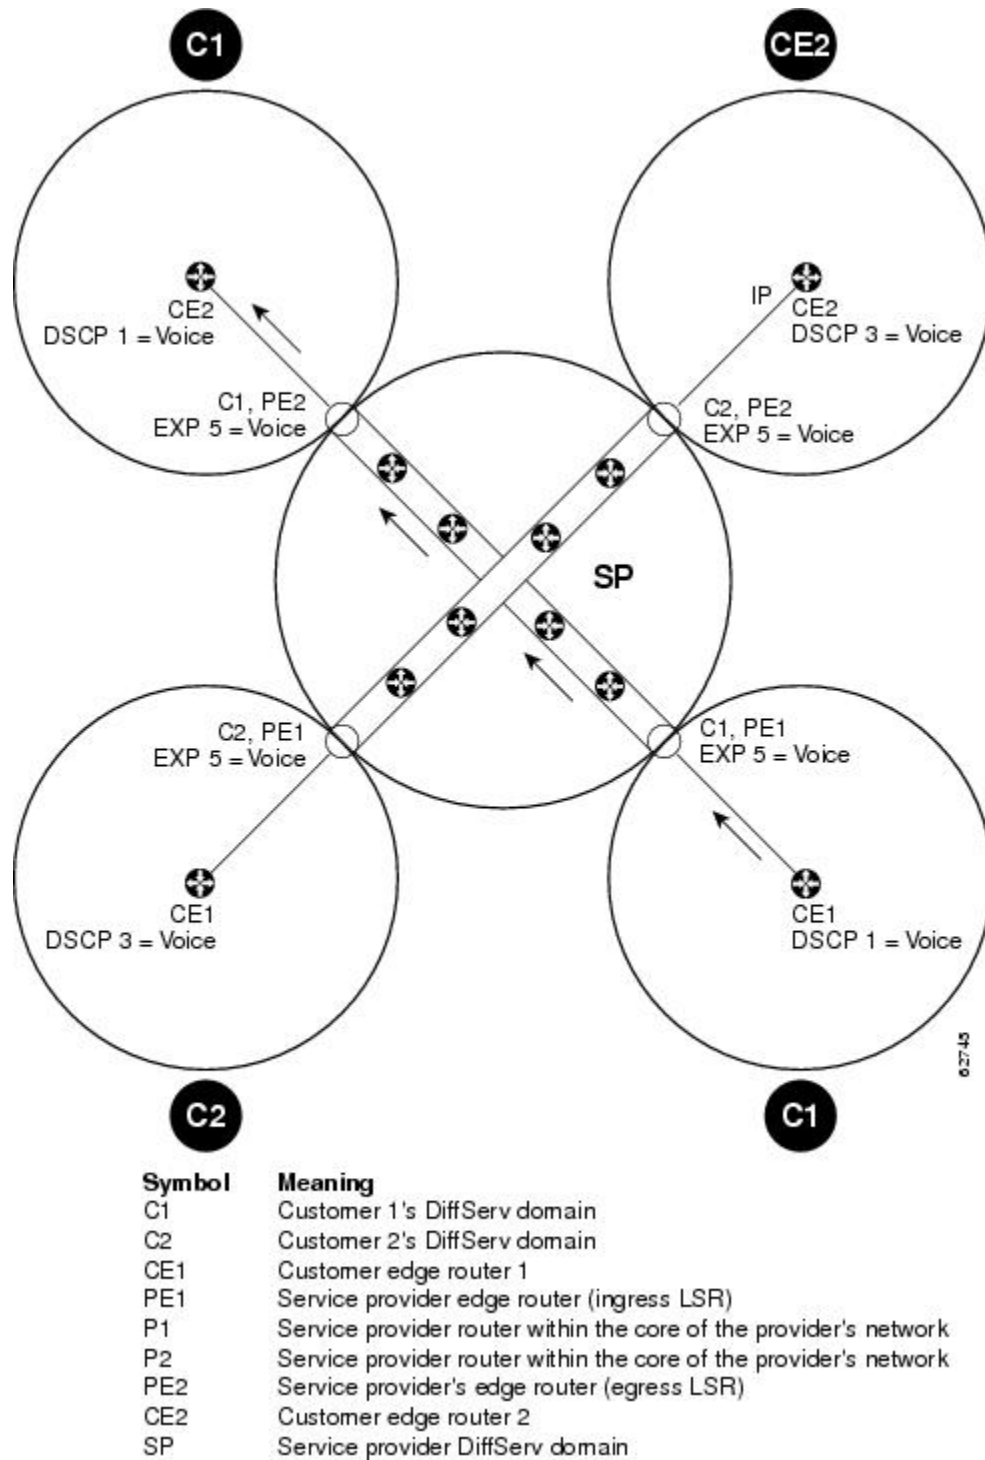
C1

CE2

CE2
DSCP 1 = Voice

IP
CE2
DSCP 3 = Voice

C1, PE2
EXP 5 = Voice

C2, PE2
EXP 5 = Voice

SP

C2, PE1
EXP 5 = Voice

C1, PE1
EXP 5 = Voice

CE1
DSCP 3 = Voice

CE1
DSCP 1 = Voice

62745

C2

C1

| Symbol | Meaning |
|---|---|
| C1 | Customer 1's DiffServ domain |
| C2 | Customer 2's DiffServ domain |
| CE1 | Customer edge router 1 |
| PE1 | Service provider edge router (ingress LSR) |
| P1 | Service provider router within the core of the provider's network |
| P2 | Service provider router within the core of the provider's network |
| PE2 | Service provider's edge router (egress LSR) |
| CE2 | Customer edge router 2 |
| SP | Service provider DiffServ domain |